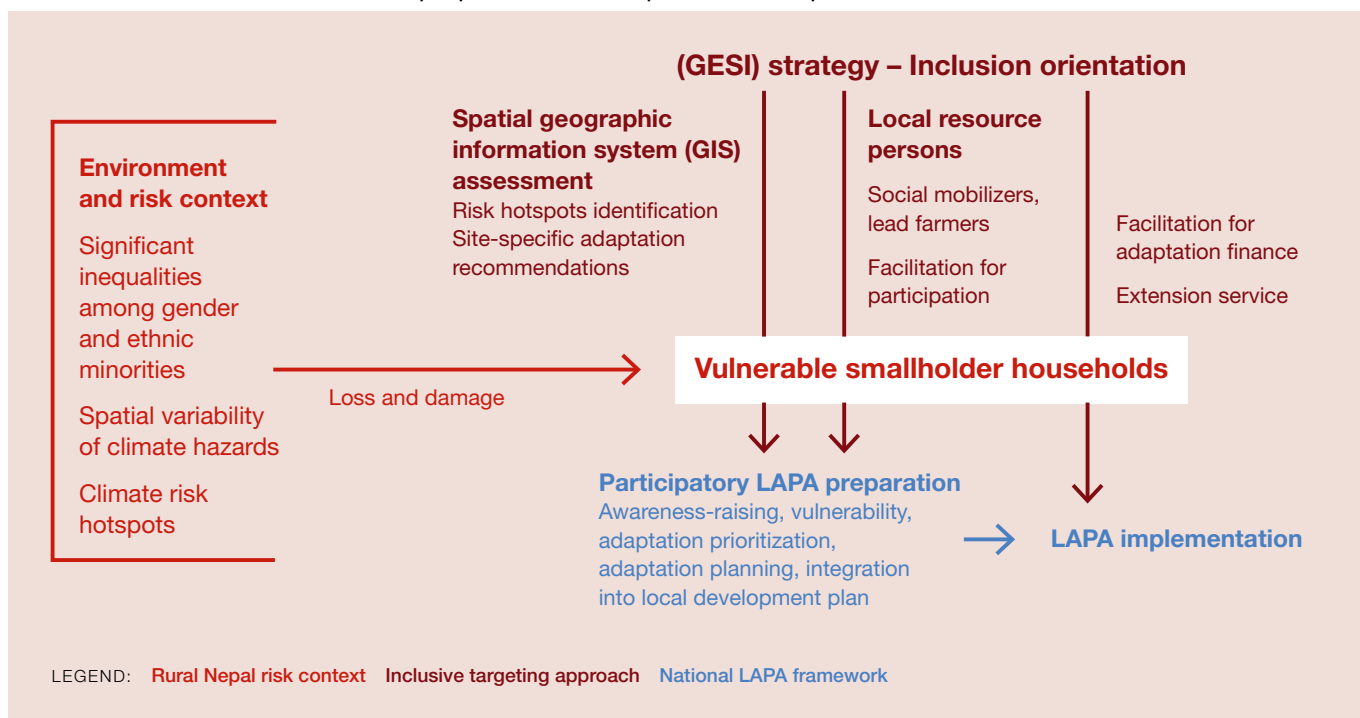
(GESI) strategy – Inclusion orientation

Environment and risk context

Significant inequalities among gender and ethnic minorities

Spatial variability of climate hazards

Climate risk hotspots

Spatial geographic information system (GIS) assessment

Risk hotspots identification

Site-specific adaptation recommendations

Local resource persons

Social mobilizers, lead farmers

Facilitation for participation

Facilitation for adaptation finance

Extension service

Loss and damage

Vulnerable smallholder households

Participatory LAPA preparation

Awareness-raising, vulnerability, adaptation prioritization, adaptation planning, integration into local development plan

LAPA implementation

LEGEND: Rural Nepal risk context Inclusive targeting approach National LAPA framework